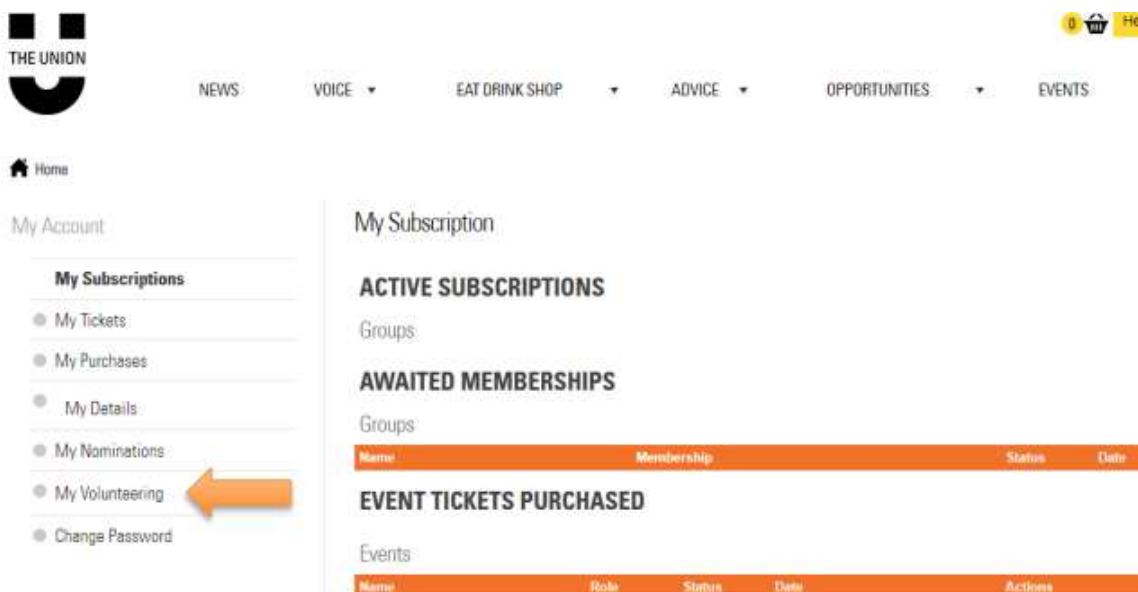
THE UNION

0 He

NEWS VOICE ▾ EAT DRINK SHOP ▾ ADVICE ▾ OPPORTUNITIES ▾ EVENTS

Home

My Account

My Subscriptions

My Tickets

My Purchases

My Details

My Nominations

My Volunteering

Change Password

My Subscription

ACTIVE SUBSCRIPTIONS

Groups

AWAITED MEMBERSHIPS

Groups

| Name | Membership | Status | Date |
|---|---|---|---|

EVENT TICKETS PURCHASED

Events

| Name | Role | Status | Date | Actions |
|---|---|---|---|---|